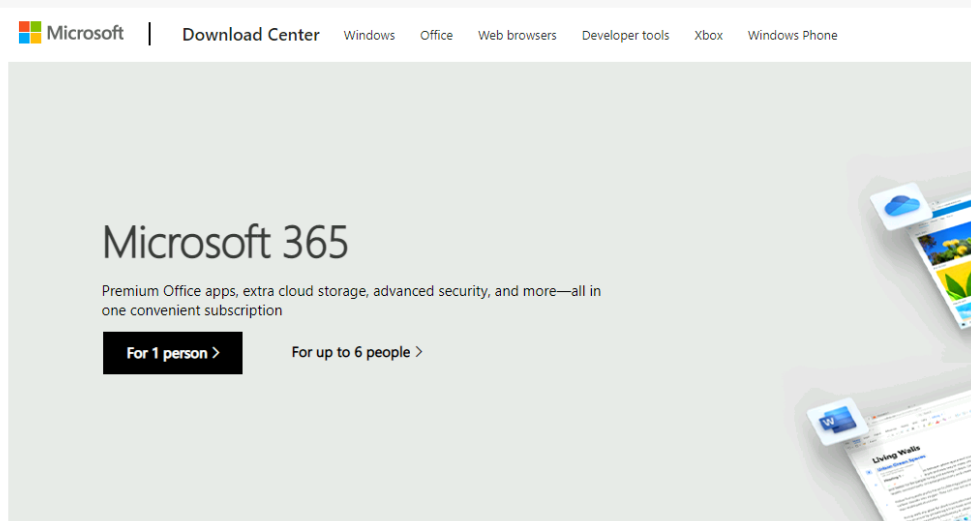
Microsoft | Download Center Windows Office Web browsers Developer tools Xbox Windows Phone

Microsoft 365

Premium Office apps, extra cloud storage, advanced security, and more—all in one convenient subscription

For 1 person >

For up to 6 people >

Living Walls